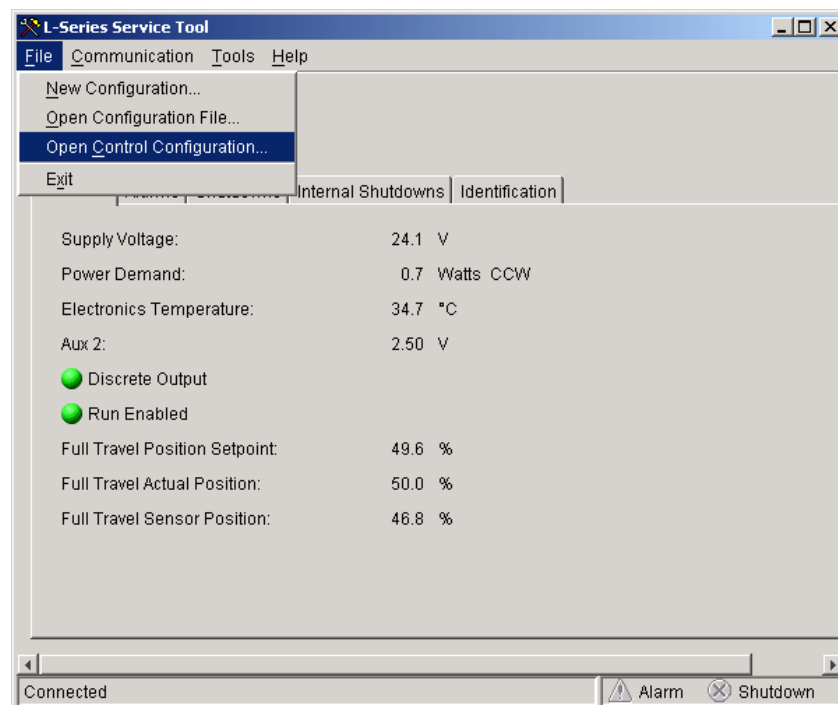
L-Series Service Tool

File Communication Tools Help

New Configuration...
Open Configuration File...
Open Control Configuration...
Exit

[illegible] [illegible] Internal Shutdowns Identification

Supply Voltage: 24.1 V
Power Demand: 0.7 Watts CCW
Electronics Temperature: 34.7 °C
Aux 2: 2.50 V
Discrete Output
Run Enabled
Full Travel Position Setpoint: 49.6 %
Full Travel Actual Position: 50.0 %
Full Travel Sensor Position: 46.8 %

Connected
Alarm
Shutdown